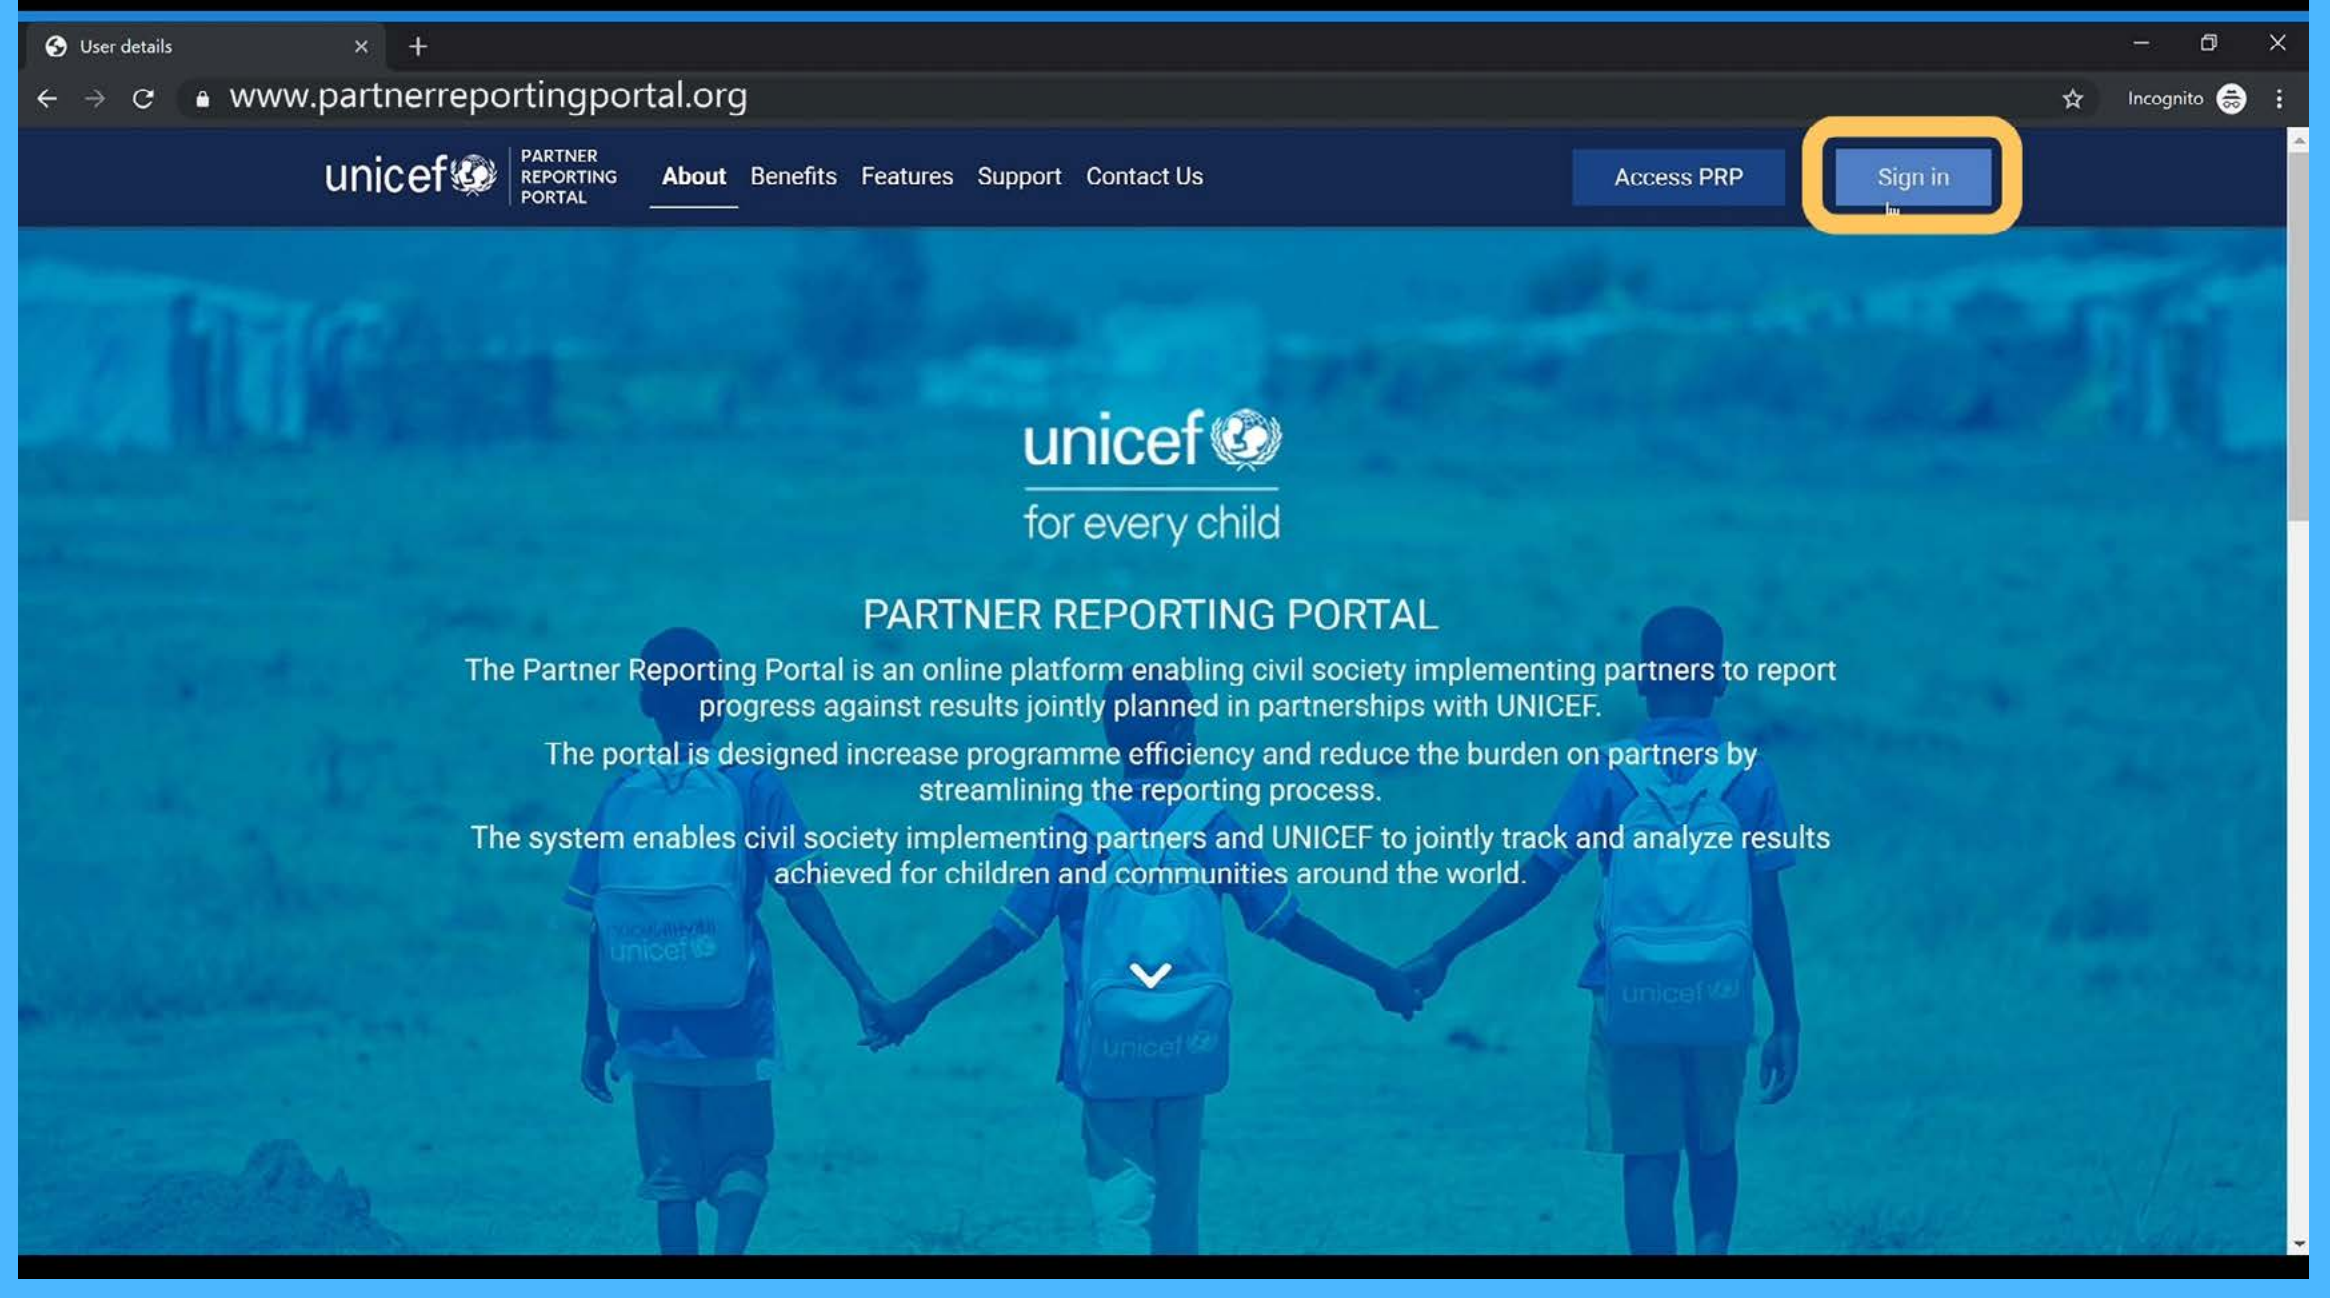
User details

www.partnerreportingportal.org

Incognito

unicef PARTNER REPORTING PORTAL About Benefits Features Support Contact Us

Access PRP

Sign in

unicef
for every child

PARTNER REPORTING PORTAL

The Partner Reporting Portal is an online platform enabling civil society implementing partners to report progress against results jointly planned in partnerships with UNICEF.

The portal is designed increase programme efficiency and reduce the burden on partners by streamlining the reporting process.

The system enables civil society implementing partners and UNICEF to jointly track and analyze results achieved for children and communities around the world.

unicef

unicef

unicef